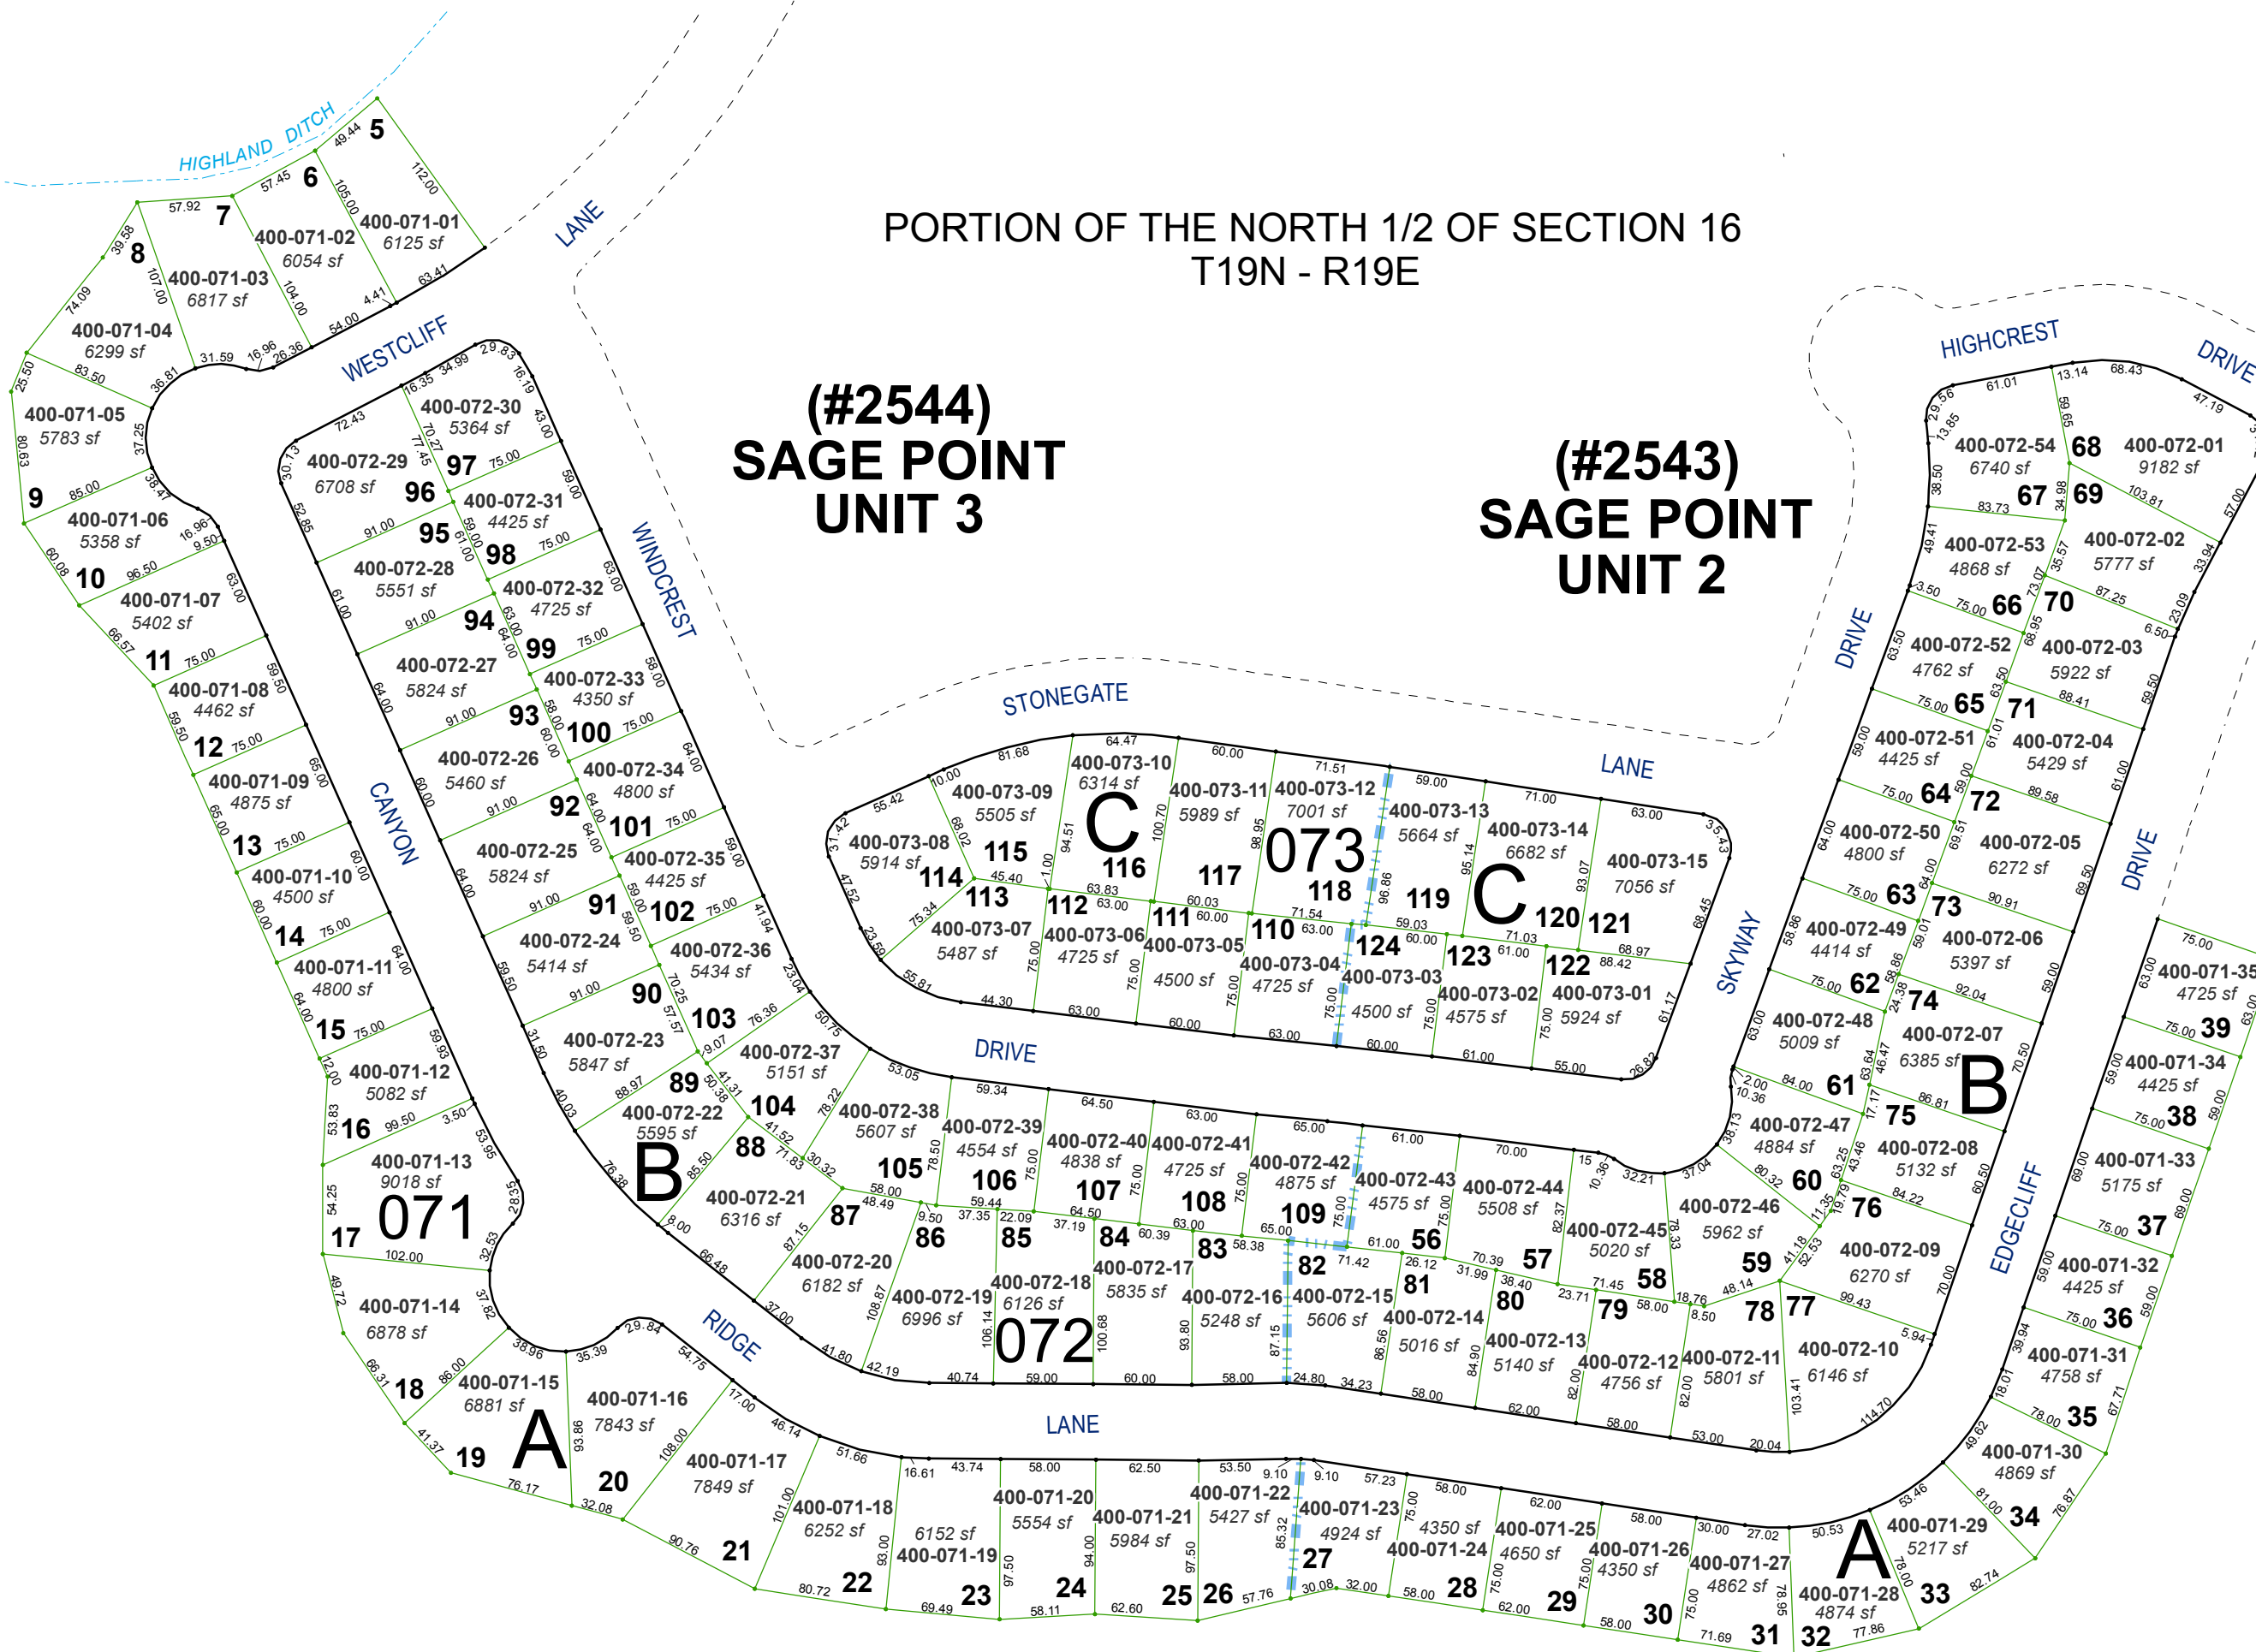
PORTION OF THE NORTH 1/2 OF SECTION 16
T19N - R19E

(#2544)
SAGE POINT
UNIT 3

(#2543)
SAGE POINT
UNIT 2

HIGHLAND DITCH
LANE
WESTCLIFF
WINDCREST
CANYON
STONEGATE
LANE
DRIVE
SKYWAY
HIGHCREST
DRIVE
DRIVE
DRIVE
EDGECLIFF
RIDGE
LANE

5 400-071-01 6125 sf
6 400-071-02 6054 sf
7 400-071-03 6817 sf
8 400-071-04 6299 sf
400-071-05 5783 sf
9 400-071-06 5358 sf
10 400-071-07 5402 sf
11 400-071-08 4462 sf
12 400-071-09 4875 sf
13 400-071-10 4500 sf
14 400-071-11 4800 sf
15 400-071-12 5082 sf
16 400-071-13 9018 sf
071
17 400-071-14 6878 sf
18 400-071-15 6881 sf
19 A
20 400-071-16 7843 sf
400-071-17 7849 sf
21
400-071-18 6252 sf
22
6152 sf 400-071-19
23
400-071-20 5554 sf
24
400-071-21 5984 sf
25
400-071-22 5427 sf
26
400-071-23 4924 sf
27
400-071-24 4350 sf
28
400-071-25 4650 sf
29
400-071-26 4350 sf
30
400-071-27 4862 sf
31
400-071-28 4874 sf
32
A
33
400-071-29 5217 sf
34
400-071-30 4869 sf
35
400-071-31 4758 sf
36
400-071-32 4425 sf
37
400-071-33 5175 sf
38
400-071-34 4425 sf
39
400-071-35 4725 sf

400-072-29 6708 sf 96
400-072-30 5364 sf 97
95 400-072-31 4425 sf 98
400-072-28 5551 sf
94 400-072-32 4725 sf 99
400-072-27 5824 sf
93 400-072-33 4350 sf 100
400-072-26 5460 sf
92 400-072-34 4800 sf 101
400-072-25 5824 sf
91 400-072-35 4425 sf 102
400-072-24 5414 sf
90 400-072-36 5434 sf 103
400-072-23 5847 sf
89 400-072-37 5151 sf 104
400-072-22 5595 sf
B 88
400-072-21 6316 sf
87
400-072-38 5607 sf 105
400-072-20 6182 sf
86
400-072-39 4554 sf 106
85
400-072-19 6996 sf
400-072-40 4838 sf 107
400-072-18 6126 sf
072
84
400-072-41 4725 sf 108
400-072-17 5835 sf
83
400-072-42 4875 sf 109
400-072-16 5248 sf
82
400-072-43 4575 sf
56
400-072-15 5606 sf
81
400-072-14 5016 sf
400-072-44 5508 sf
57
80
400-072-13 5140 sf
400-072-45 5020 sf
58
79
400-072-12 4756 sf
400-072-11 5801 sf
78
400-072-46 5962 sf
59
77
400-072-10 6146 sf
400-072-09 6270 sf
76
60 400-072-47 4884 sf
400-072-08 5132 sf
75
61 400-072-48 5009 sf
400-072-07 6385 sf
B
74
62 400-072-49 4414 sf
73 400-072-06 5397 sf
63 400-072-50 4800 sf
72 400-072-05 6272 sf
64 400-072-51 4425 sf
71 400-072-04 5429 sf
65 400-072-52 4762 sf
70 400-072-03 5922 sf
66 400-072-53 4868 sf
69 400-072-02 5777 sf
67 400-072-54 6740 sf
68 400-072-01 9182 sf

400-073-08 5914 sf 114
400-073-09 5505 sf 115
C 116
400-073-10 6314 sf
400-073-11 5989 sf 117
400-073-12 7001 sf
073
118
400-073-13 5664 sf 119
C
400-073-14 6682 sf 120
400-073-15 7056 sf 121
113 400-073-07 5487 sf
112 400-073-06 4725 sf
111 400-073-05 4500 sf
110 400-073-04 4725 sf
124 400-073-03 4500 sf
123 400-073-02 4575 sf
122 400-073-01 5924 sf